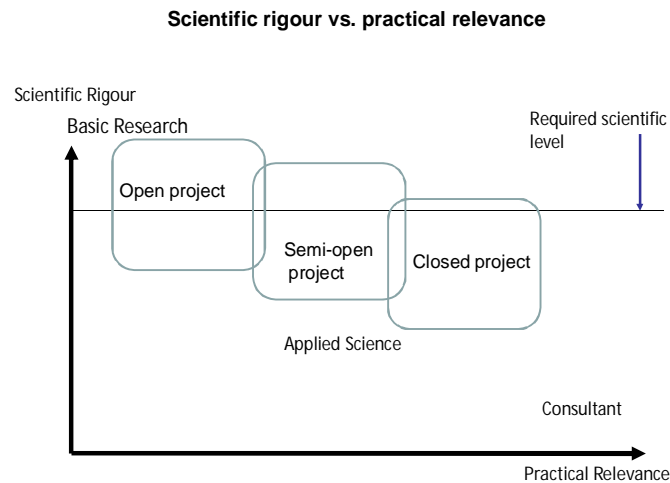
Scientific rigour vs. practical relevance

Scientific Rigour

Basic Research

Required scientific level

Open project

Semi-open project

Closed project

Applied Science

Consultant

Practical Relevance